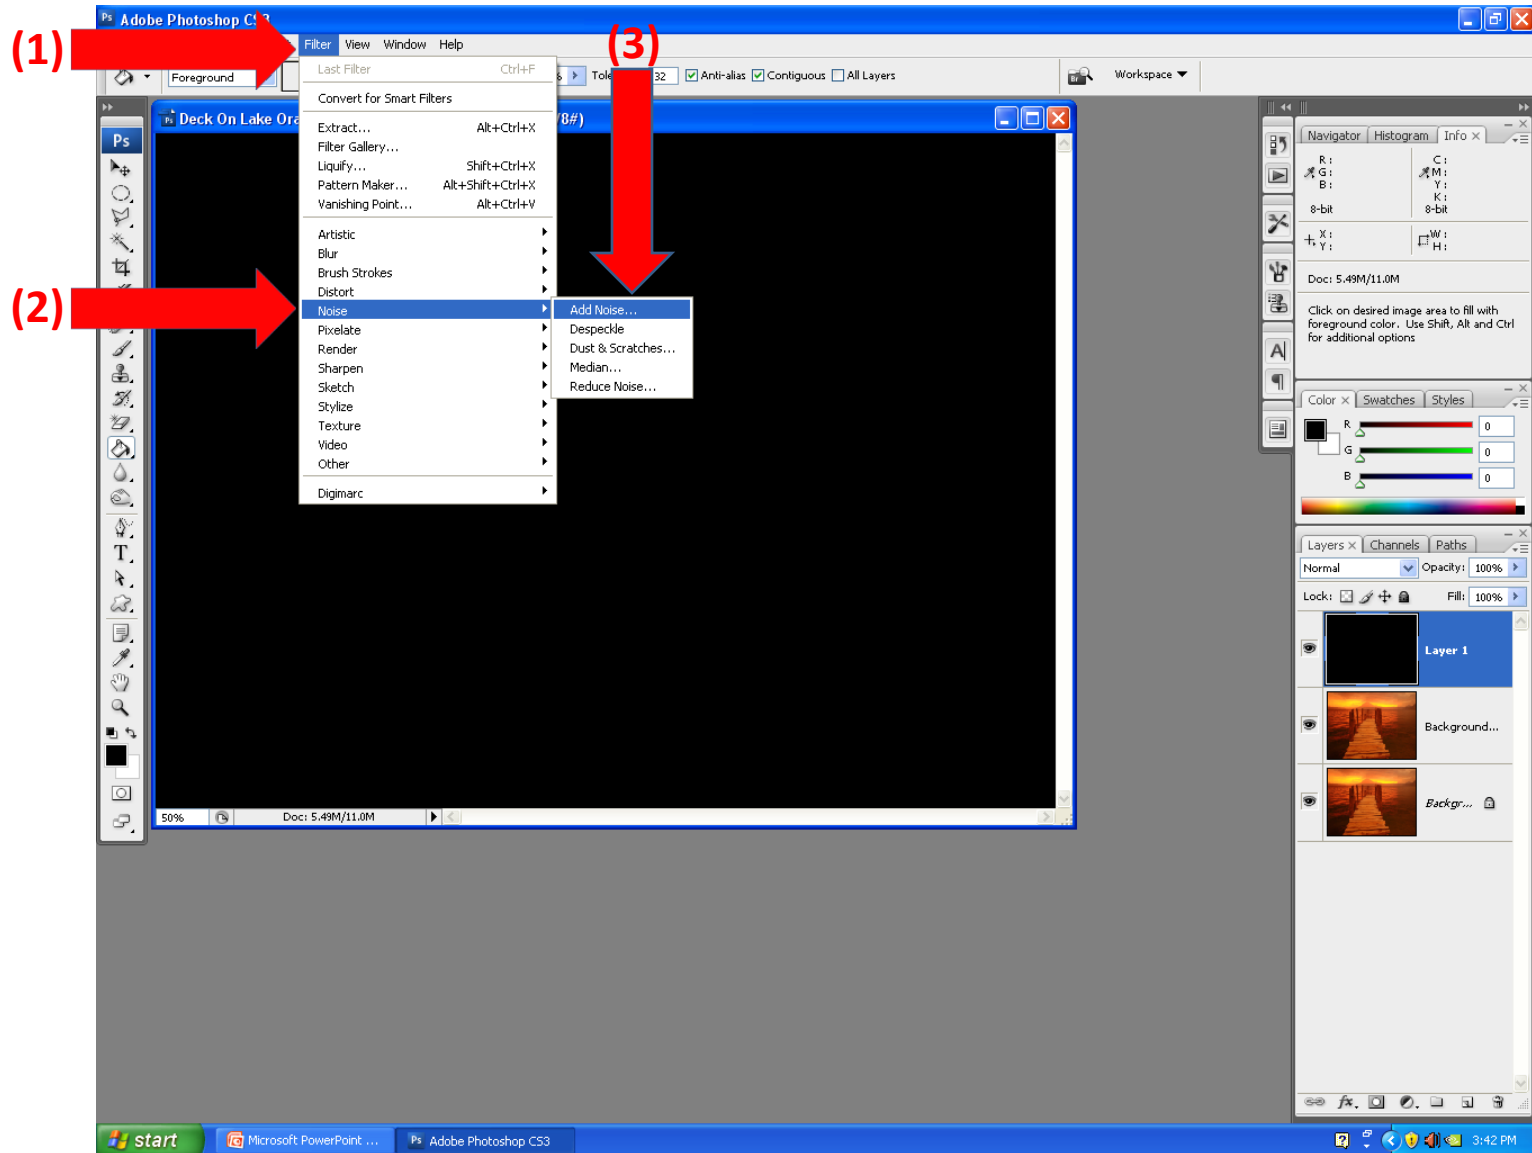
Adobe Photoshop CS3

(1)

Filter View Window Help

Foreground

Tole 32 Anti-alias Contiguous All Layers

Workspace

(3)

Last Filter Ctrl+F

Convert for Smart Filters

Extract... Alt+Ctrl+X
Filter Gallery...
Liquify... Shift+Ctrl+X
Pattern Maker... Alt+Shift+Ctrl+X
Vanishing Point... Alt+Ctrl+V

Artistic
Blur
Brush Strokes
Distort
Noise
Pixelate
Render
Sharpen
Sketch
Stylize
Texture
Video
Other

Digimarc

Add Noise...
Despeckle
Dust & Scratches...
Median...
Reduce Noise...

(2)

Deck On Lake Ora

/8#)

50% Doc: 5.49M/11.0M

Navigator Histogram Info

R :
G :
B :
8-bit

C :
M :
Y :
K :
8-bit

X :
Y :

W :
H :

Doc: 5.49M/11.0M

Click on desired image area to fill with foreground color. Use Shift, Alt and Ctrl for additional options

Color Swatches Styles

R 0
G 0
B 0

Layers Channels Paths

Normal Opacity: 100%

Lock: Fill: 100%

Layer 1

Background...

Backgr...

start Microsoft PowerPoint ... Adobe Photoshop CS3 3:42 PM